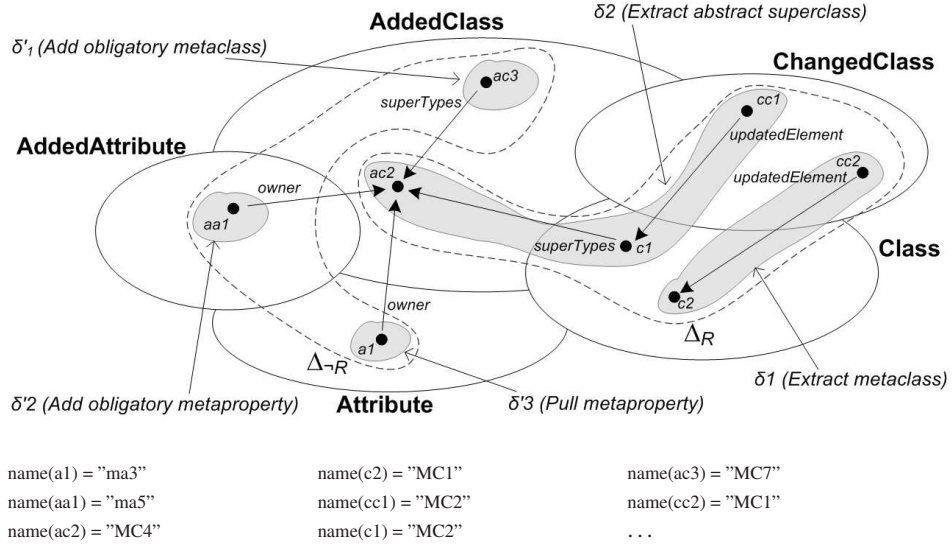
AddedClass

δ'1 (Add obligatory metaclass)

δ2 (Extract abstract superclass)

ChangedClass

ac3

superTypes

cc1

updatedElement

AddedAttribute

cc2

updatedElement

owner

ac2

aa1

superTypes

c1

Class

owner

c2

a1

$\Delta_{\neg R}$

$\Delta_R$

δ'2 (Add obligatory metaproperty)

Attribute

δ'3 (Pull metaproperty)

δ1 (Extract metaclass)

name(a1) = "ma3"

name(aa1) = "ma5"

name(ac2) = "MC4"

name(c2) = "MC1"

name(cc1) = "MC2"

name(c1) = "MC2"

name(ac3) = "MC7"

name(cc2) = "MC1"

. . .